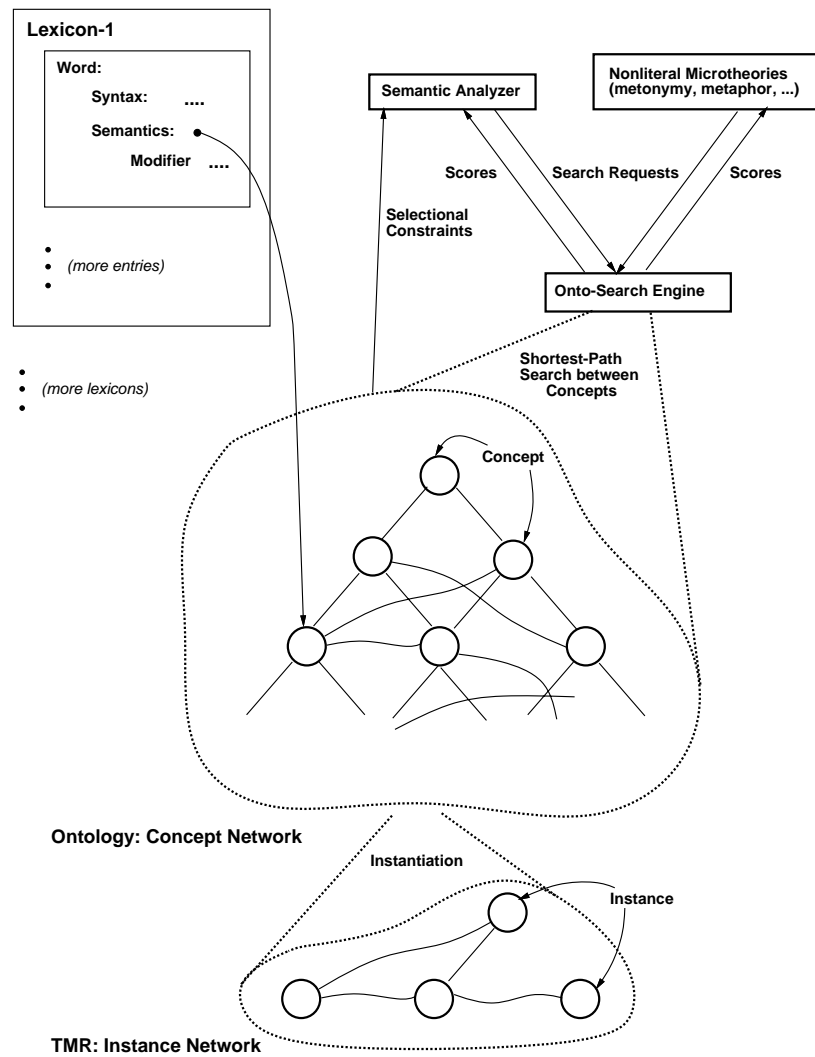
Lexicon-1

Word:

Syntax: ....

Semantics:

Modifier ....

•
• (more entries)
•

•
• (more lexicons)
•

Semantic Analyzer

Nonliteral Microtheories (metonymy, metaphor, ...)

Scores

Search Requests

Scores

Selectional Constraints

Onto-Search Engine

Shortest-Path Search between Concepts

Concept

Ontology: Concept Network

Instantiation

Instance

TMR: Instance Network